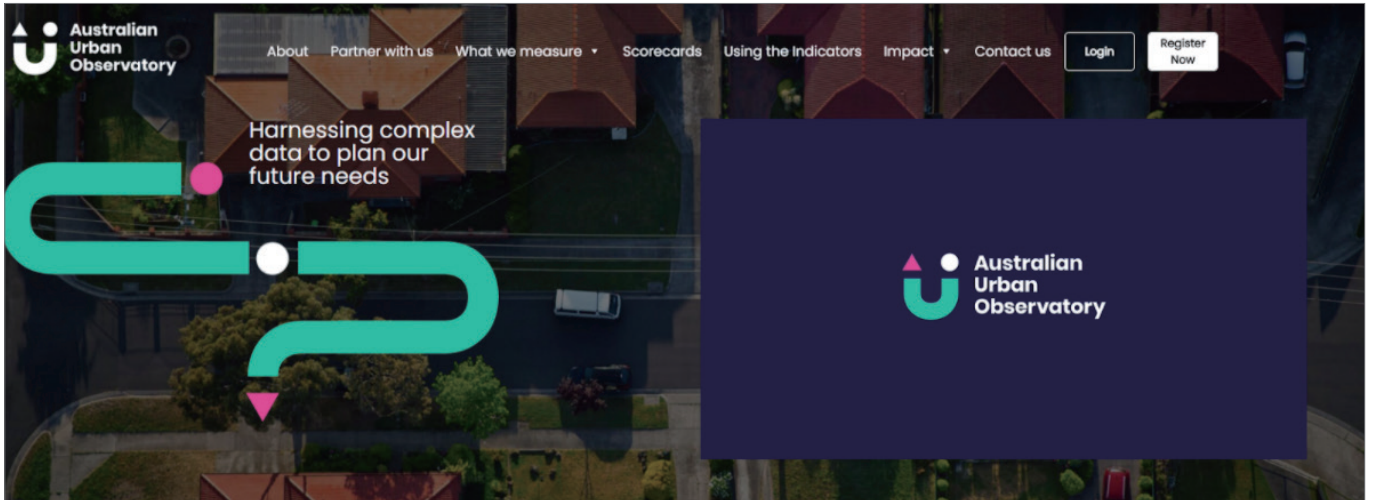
Australian Urban Observatory

About Partner with us What we measure ▾ Scorecards Using the Indicators Impact ▾ Contact us Login Register Now

Harnessing complex data to plan our future needs

Australian Urban Observatory